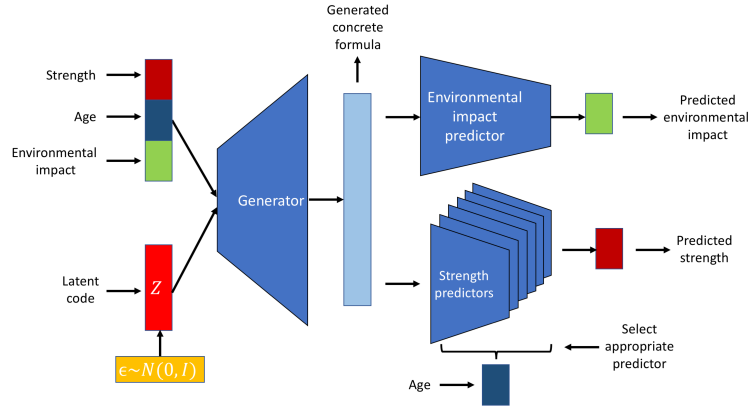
Strength

Age

Environmental impact

Latent code

$Z$

$\epsilon \sim N(0, I)$

Generator

Generated concrete formula

Environmental impact predictor

Predicted environmental impact

Strength predictors

Predicted strength

Select appropriate predictor

Age